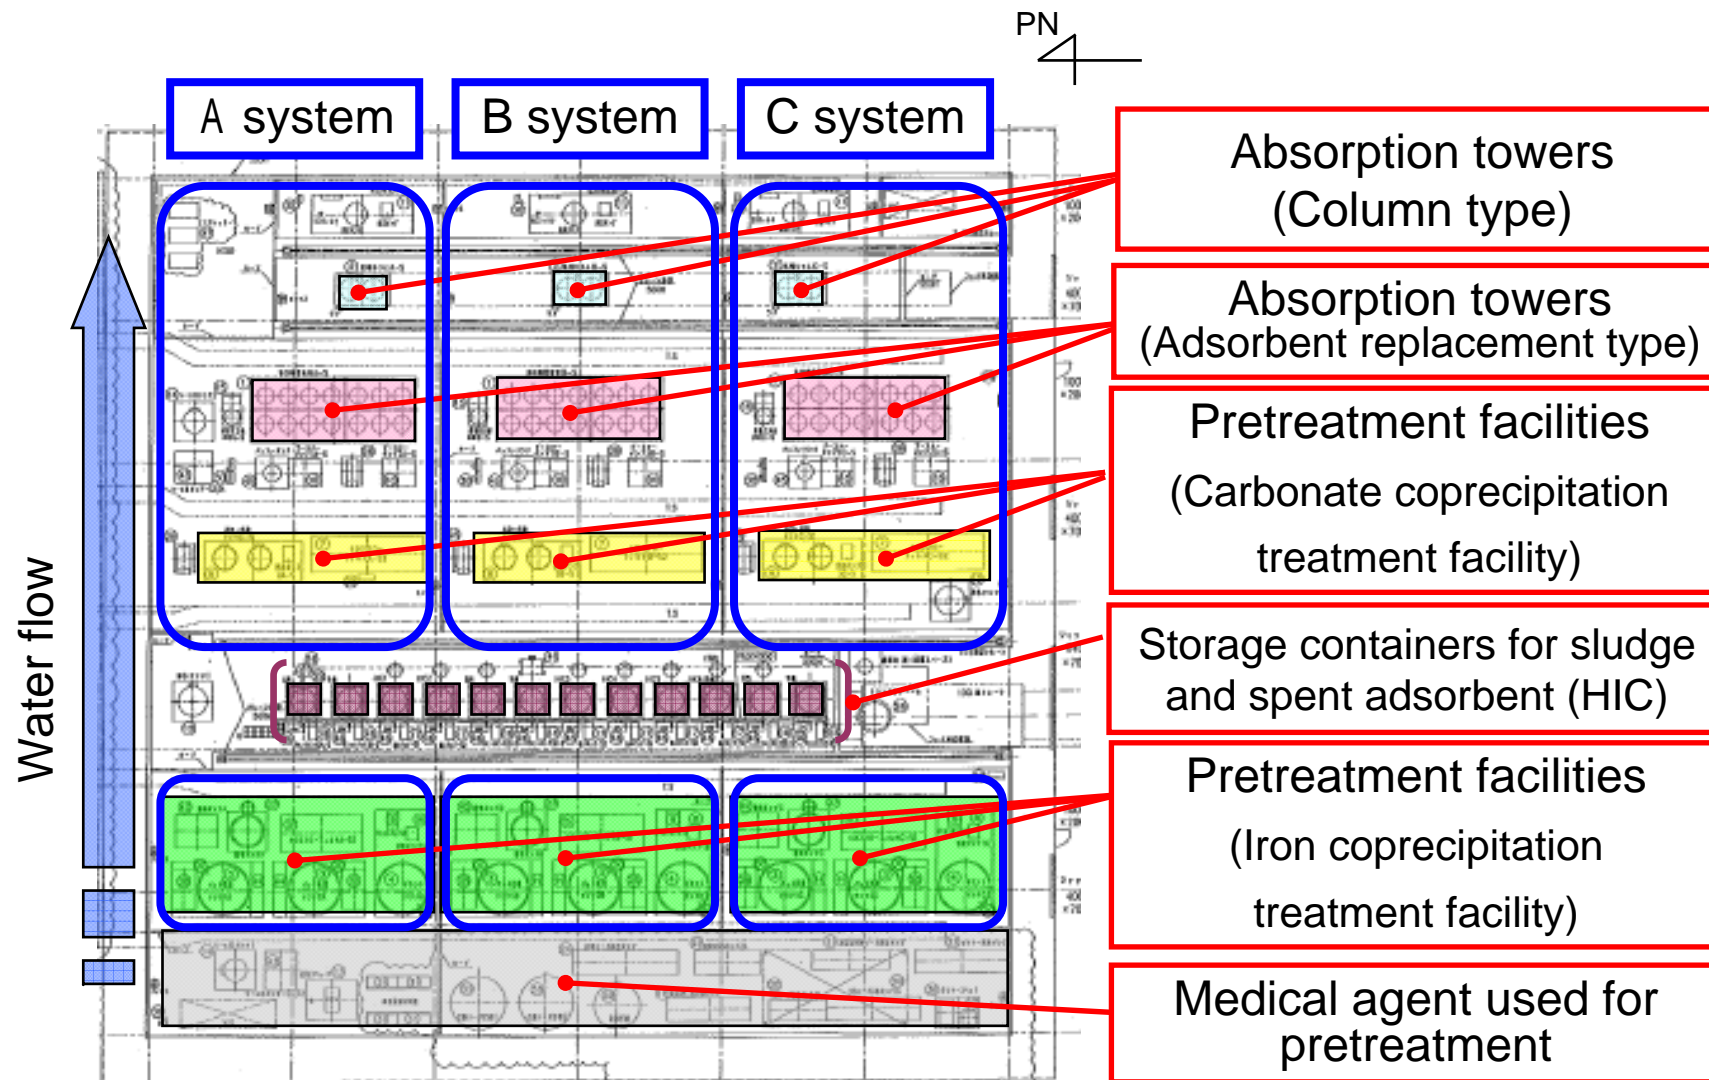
PN

A system

B system

C system

Water flow

Absorption towers (Column type)

Absorption towers (Adsorbent replacement type)

Pretreatment facilities (Carbonate coprecipitation treatment facility)

Storage containers for sludge and spent adsorbent (HIC)

Pretreatment facilities (Iron coprecipitation treatment facility)

Medical agent used for pretreatment